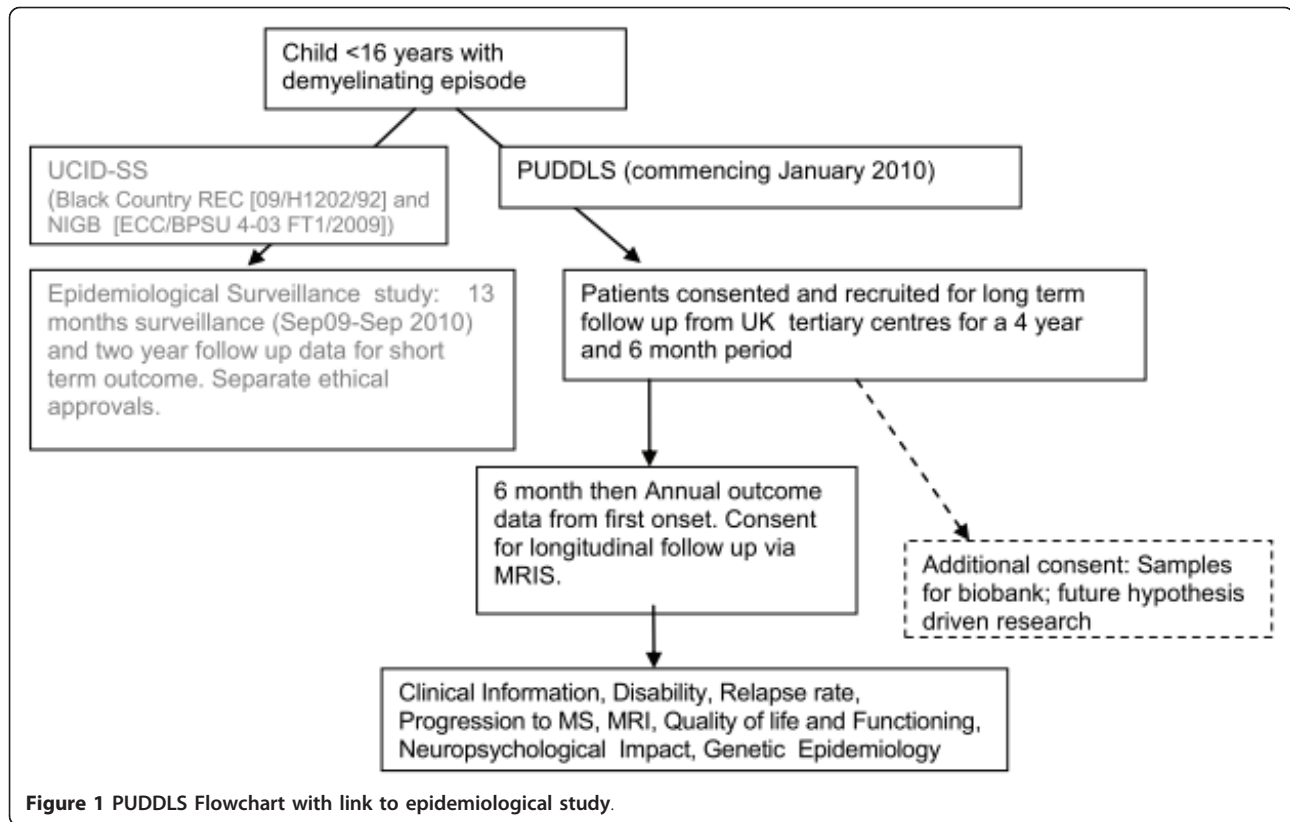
Child <16 years with demyelinating episode

UCID-SS
(Black Country REC [09/H1202/92] and NIGB [ECC/BPSU 4-03 FT1/2009])

PUDDLS (commencing January 2010)

Epidemiological Surveillance study: 13 months surveillance (Sep09-Sep 2010) and two year follow up data for short term outcome. Separate ethical approvals.

Patients consented and recruited for long term follow up from UK tertiary centres for a 4 year and 6 month period

6 month then Annual outcome data from first onset. Consent for longitudinal follow up via MRIS.

Additional consent: Samples for biobank; future hypothesis driven research

Clinical Information, Disability, Relapse rate, Progression to MS, MRI, Quality of life and Functioning, Neuropsychological Impact, Genetic Epidemiology

Figure 1 PUDDLS Flowchart with link to epidemiological study.